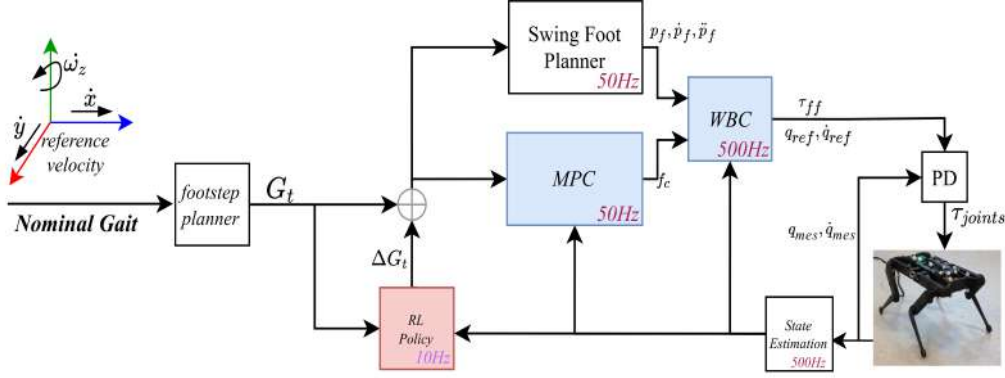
$\dot{\omega}_z$
$\dot{x}$
$\dot{y}$
reference velocity

Nominal Gait

footstep planner

$G_t$

$\Delta G_t$

Swing Foot Planner
50Hz

$p_f, \dot{p}_f, \ddot{p}_f$

MPC
50Hz

$f_c$

WBC
500Hz

$\tau_{ff}$
$q_{ref}, \dot{q}_{ref}$

PD

$\tau_{joints}$

$q_{mes}, \dot{q}_{mes}$

RL Policy
10Hz

State Estimation
500Hz